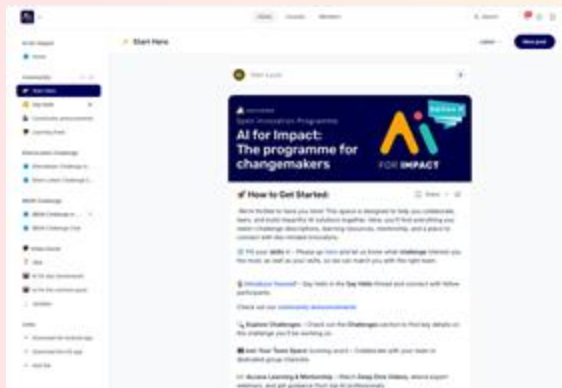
Home Courses Members

Start Here

Latest New post

Open Innovation Programme

AI for Impact: The programme for changemakers

FOR IMPACT

How to Get Started:

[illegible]

Community

Start Here

Say Hello

Community announcements

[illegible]

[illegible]

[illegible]